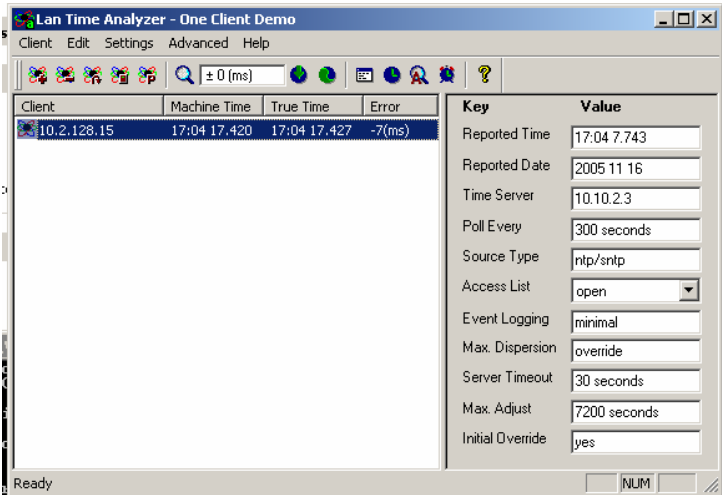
Lan Time Analyzer - One Client Demo

Client Edit Settings Advanced Help

± 0 (ms)

| Client | Machine Time | True Time | Error |
|---|---|---|---|
| 10.2.128.15 | 17:04 17.420 | 17:04 17.427 | -7(ms) |

| Key | Value |
|---|---|
| Reported Time | 17:04 7.743 |
| Reported Date | 2005 11 16 |
| Time Server | 10.10.2.3 |
| Poll Every | 300 seconds |
| Source Type | ntp/sntp |
| Access List | open |
| Event Logging | minimal |
| Max. Dispersion | override |
| Server Timeout | 30 seconds |
| Max. Adjust | 7200 seconds |
| Initial Override | yes |

Ready NUM